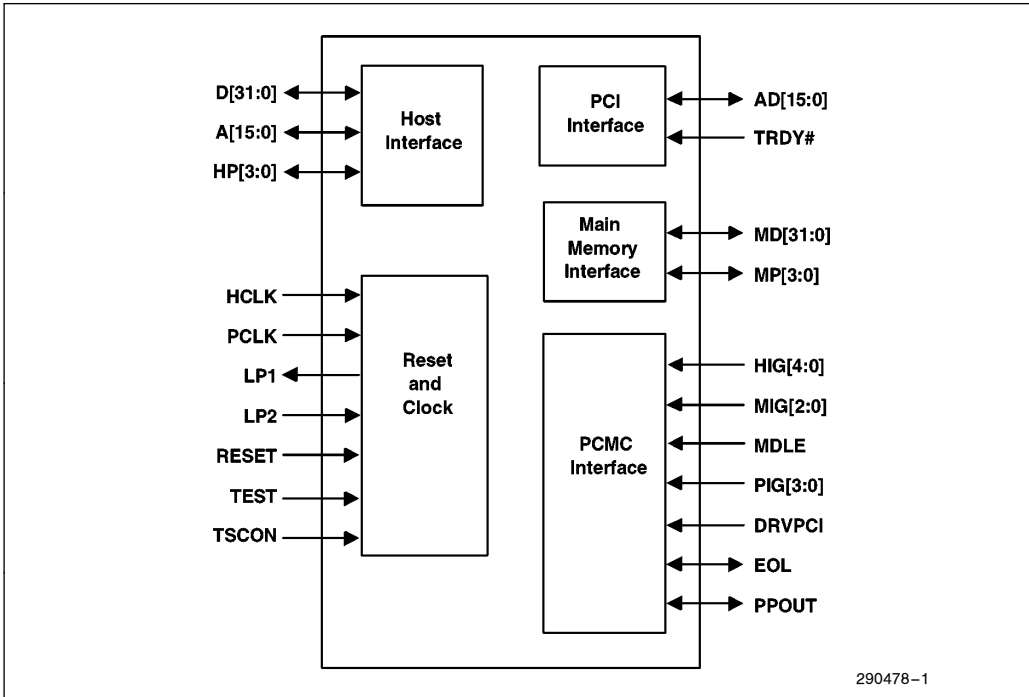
D[31:0]
A[15:0]
HP[3:0]

Host Interface

PCI Interface

AD[15:0]
TRDY#

Main Memory Interface

MD[31:0]
MP[3:0]

HCLK
PCLK
LP1
LP2
RESET
TEST
TSCON

Reset and Clock

PCMC Interface

HIG[4:0]
MIG[2:0]
MDLE
PIG[3:0]
DRVPCI
EOL
PPOUT

290478–1